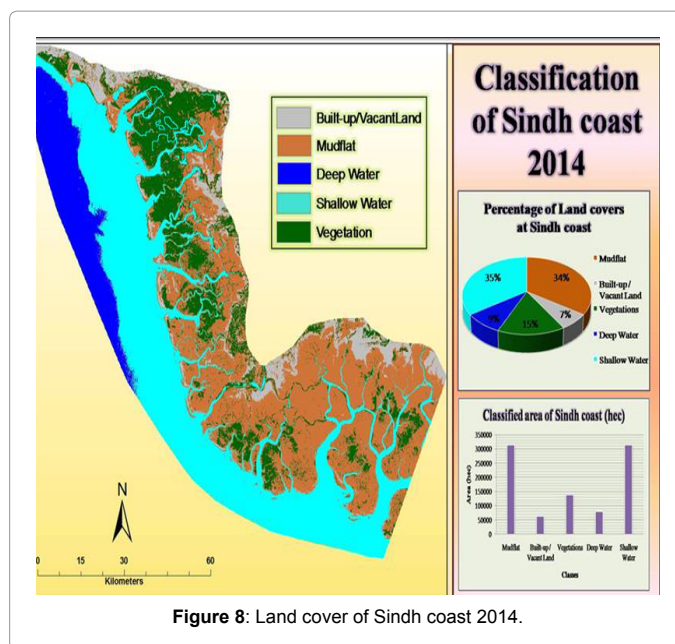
Built-up/VacantLand
Mudflat
Deep Water
Shallow Water
Vegetation

N

0 15 30 60
Kilometers

Classification of Sindh coast 2014

Percentage of Land covers at Sindh coast

35%
34%
7%
15%
9%

Mudflat
Built-up/ Vacant Land
Vegetations
Deep Water
Shallow Water

Classified area of Sindh coast (hec)

350000
300000
250000
200000
150000
100000
50000
0

Area (hec)

Mudflat
Built-up/ Vacant Land
Vegetations
Deep Water
Shallow Water

Classes

**Figure 8**: Land cover of Sindh coast 2014.